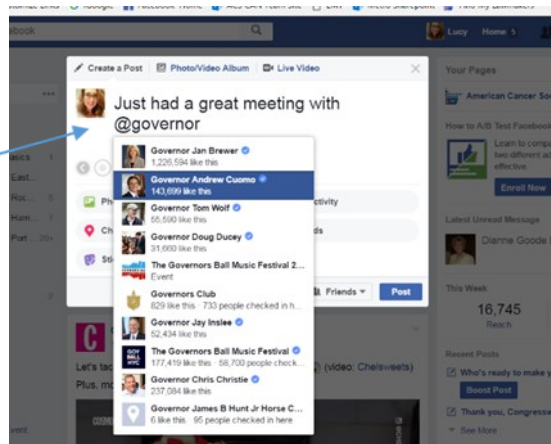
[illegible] Google Facebook Home ACS CAN Team Site LIM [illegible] Sharepoint Find My Lawmakers

acebook

Lucy Home 5

Create a Post Photo/Video Album Live Video

Just had a great meeting with @governor

Governor Jan Brewer
1,226,594 like this

Governor Andrew Cuomo
143,699 like this

Governor Tom Wolf
55,590 like this

Governor Doug Ducey
31,660 like this

The Governors Ball Music Festival 2...
Event

Governors Club
829 like this · 733 people checked in h...

Governor Jay Inslee
52,434 like this

The Governors Ball Music Festival
177,419 like this · 58,700 people checked...

Governor Chris Christie
237,084 like this

Governor James B Hunt Jr Horse C...
6 like this · 95 people checked in here

Ph
Ch
Sti
ctivity
ds
Friends
Post

East...
Roc...
Hum...
Port... 20+

Your Pages

American Cancer Soc

How to A/B Test Facebook

Learn to comp two different a effective.

Enroll Now

Latest Unread Message

Dianne Goode

This Week

16,745
Reach

Recent Posts

Who's ready to make y

Boost Post

Thank you, Congress

See More

Let's ta
Plus, m
(video: Chelsweets)